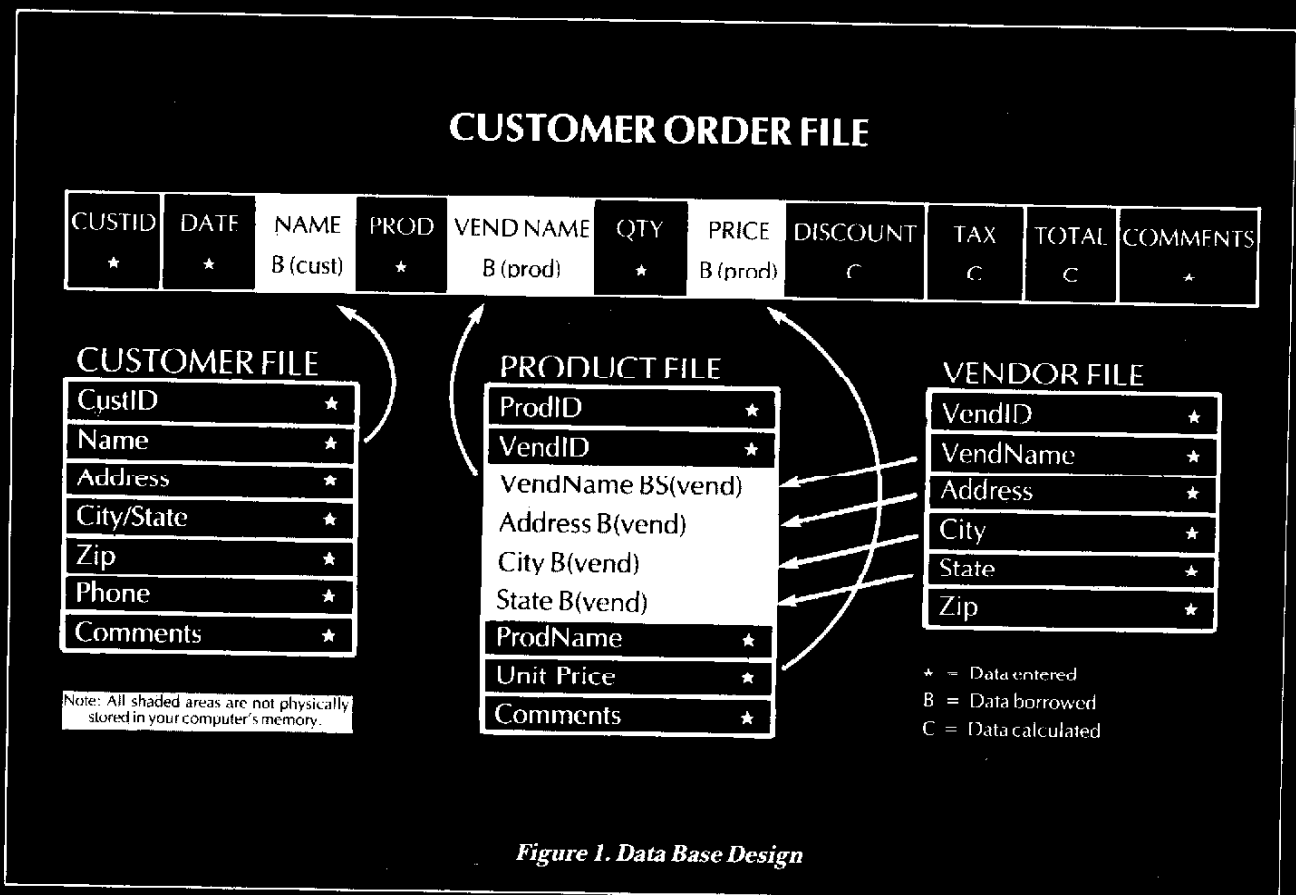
CUSTOMER ORDER FILE

| CUSTID | DATE | NAME | PROD | VEND NAME | QTY | PRICE | DISCOUNT | TAX | TOTAL | COMMENTS |
|---|---|---|---|---|---|---|---|---|---|---|
| ★ | ★ | B (cust) | ★ | B (prod) | ★ | B (prod) | C | C | C | ★ |

CUSTOMER FILE

| | |
|---|---|
| CustID | ★ |
| Name | ★ |
| Address | ★ |
| City/State | ★ |
| Zip | ★ |
| Phone | ★ |
| Comments | ★ |

Note: All shaded areas are not physically stored in your computer's memory.

PRODUCT FILE

| | |
|---|---|
| ProdID | ★ |
| VendID | ★ |
| VendName BS(vend) | |
| Address B(vend) | |
| City B(vend) | |
| State B(vend) | |
| ProdName | ★ |
| Unit Price | ★ |
| Comments | ★ |

VENDOR FILE

| | |
|---|---|
| VendID | ★ |
| VendName | ★ |
| Address | ★ |
| City | ★ |
| State | ★ |
| Zip | ★ |

★ = Data entered
B = Data borrowed
C = Data calculated

Figure 1. Data Base Design